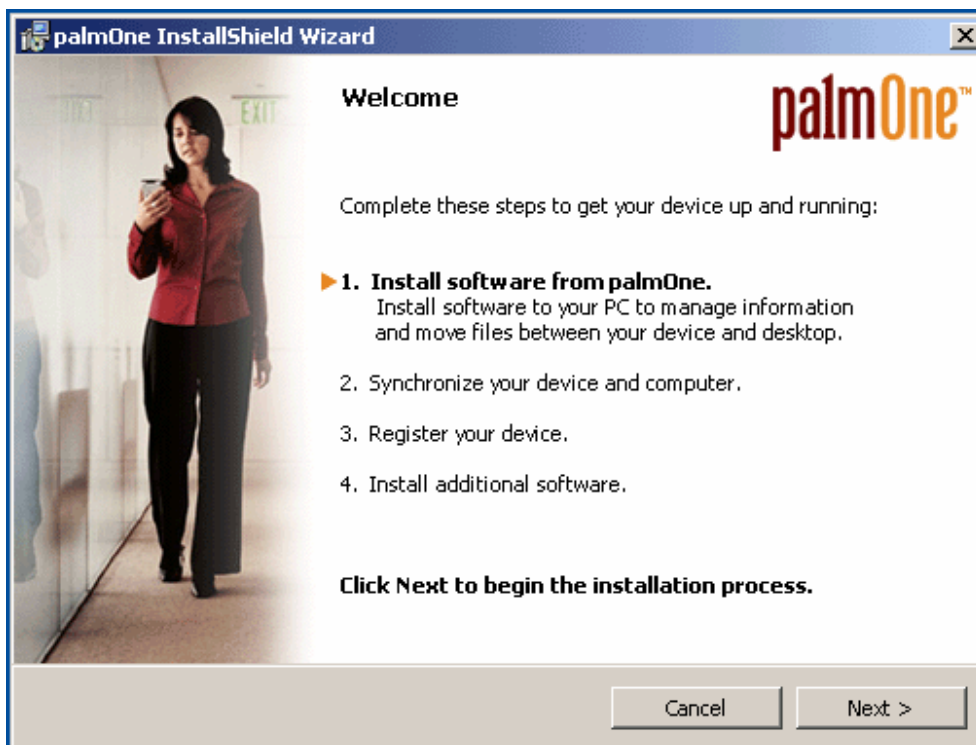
palmOne InstallShield Wizard

EXIT

Welcome

palmOne™

Complete these steps to get your device up and running:

1. Install software from palmOne.
Install software to your PC to manage information and move files between your device and desktop.

2. Synchronize your device and computer.

3. Register your device.

4. Install additional software.

Click Next to begin the installation process.

Cancel

Next >